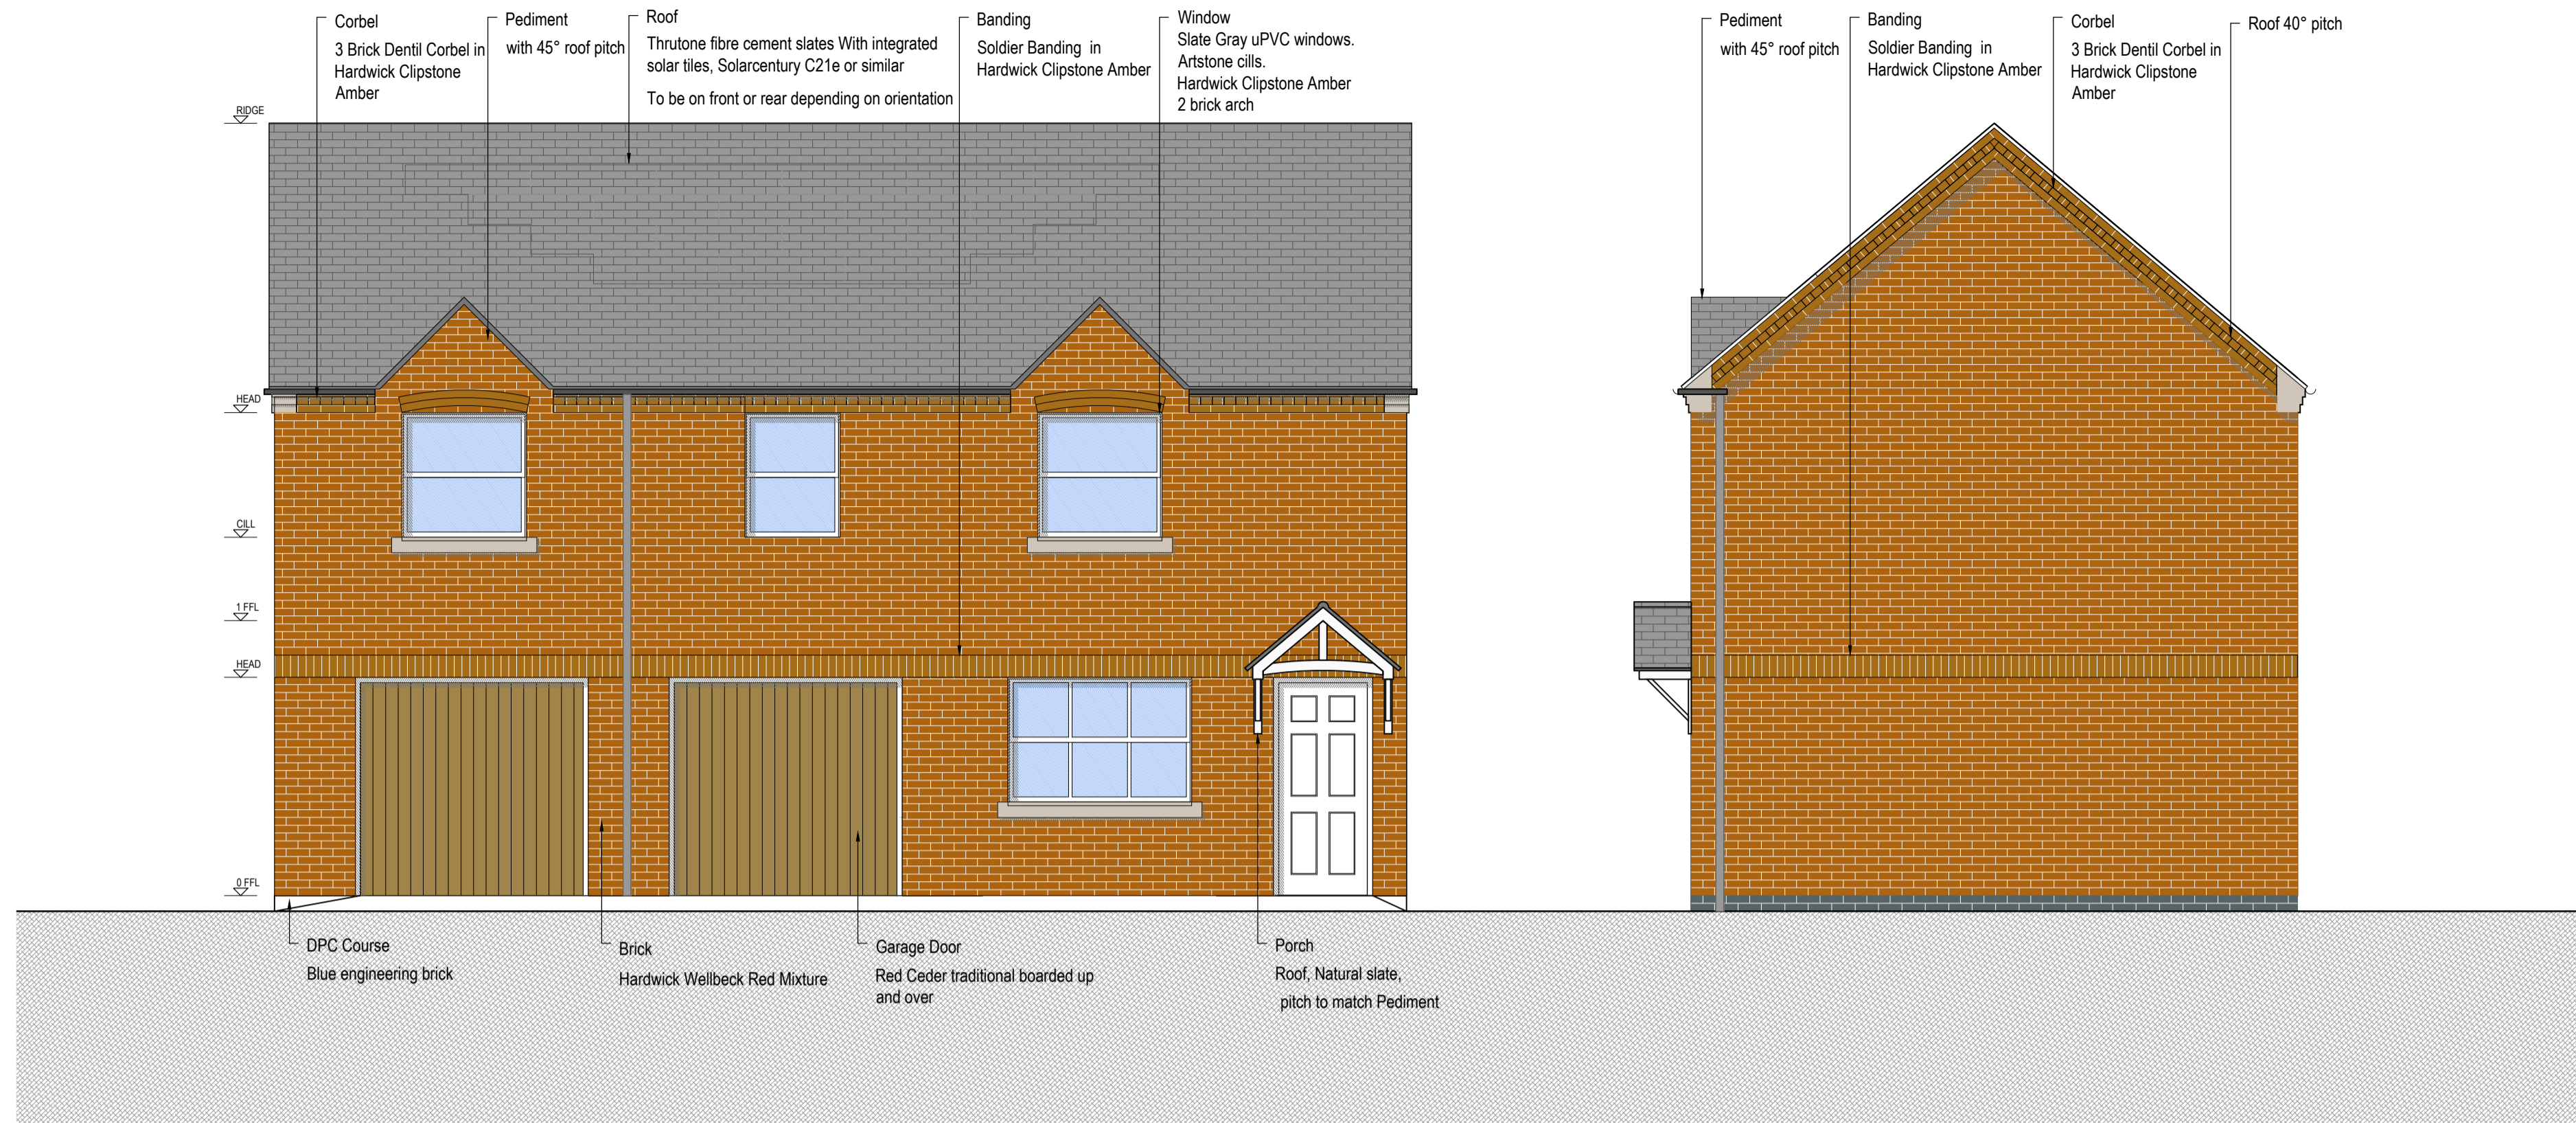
Corbel
3 Brick Dentil Corbel in Hardwick Clipstone Amber

Pediment
with 45° roof pitch

Roof
Thrutone fibre cement slates With integrated solar tiles, Solarcentury C21e or similar
To be on front or rear depending on orientation

Banding
Soldier Banding in Hardwick Clipstone Amber

Window
Slate Gray uPVC windows.
Artstone cills.
Hardwick Clipstone Amber
2 brick arch

Pediment
with 45° roof pitch

Banding
Soldier Banding in Hardwick Clipstone Amber

Corbel
3 Brick Dentil Corbel in Hardwick Clipstone Amber

Roof 40° pitch

RIDGE
HEAD
CILL
1 FFL
HEAD
0 FFL

DPC Course
Blue engineering brick

Brick
Hardwick Wellbeck Red Mixture

Garage Door
Red Ceder traditional boarded up and over

Porch
Roof, Natural slate, pitch to match Pediment